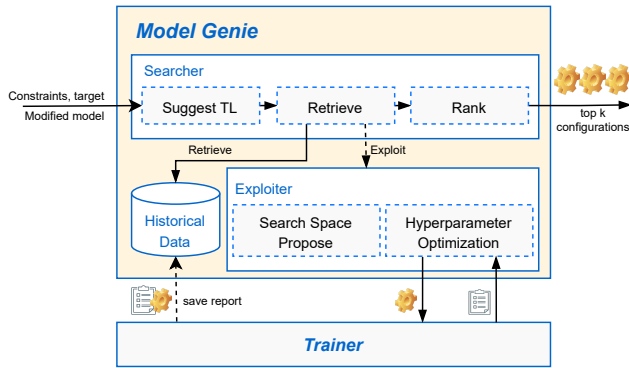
Model Genie

Searcher

Constraints, target

Modified model

Suggest TL

Retrieve

Rank

top k configurations

Retrieve

Exploit

Historical Data

Exploiter

Search Space Propose

Hyperparameter Optimization

save report

Trainer